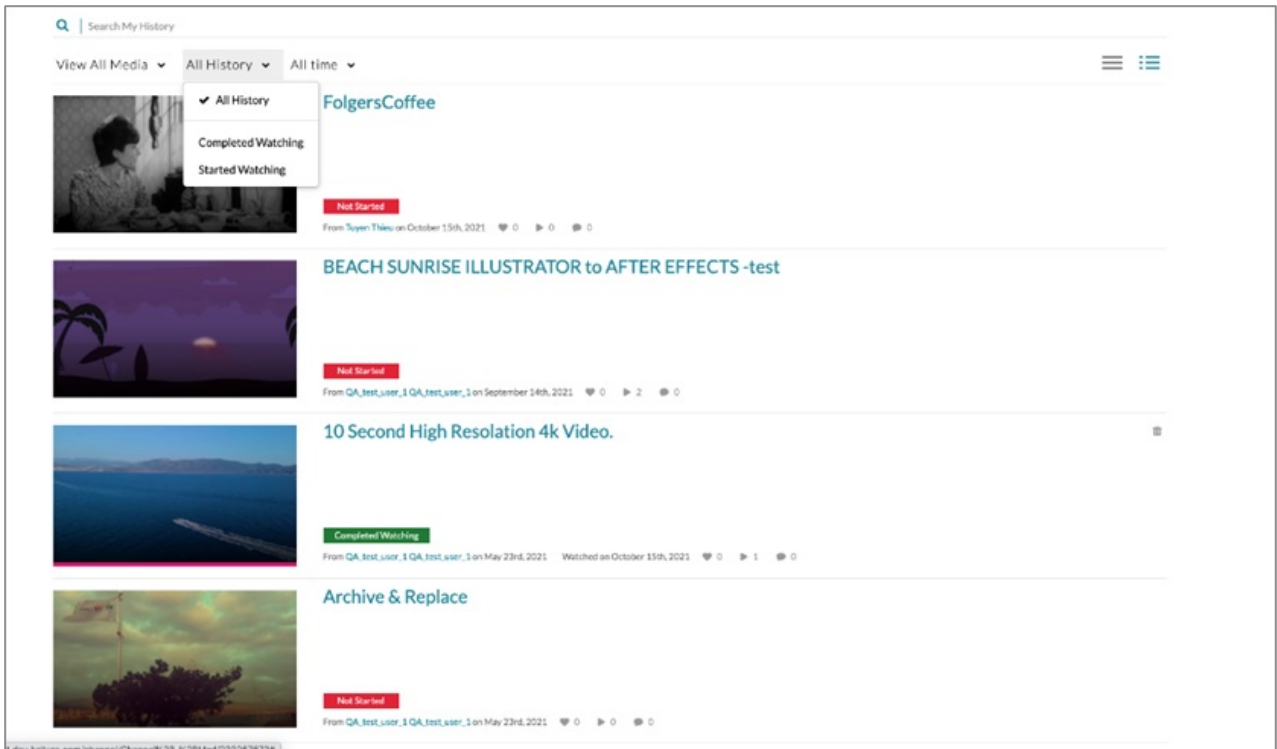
Search My History

View All Media All History All time

All History
Completed Watching
Started Watching

FolgersCoffee

Not Started
From Tuyen Thieu on October 15th, 2021 0 0 0

BEACH SUNRISE ILLUSTRATOR to AFTER EFFECTS -test

Not Started
From QA_test_user_1 QA_test_user_1 on September 14th, 2021 0 2 0

10 Second High Resolation 4k Video.

Completed Watching
From QA_test_user_1 QA_test_user_1 on May 23rd, 2021 Watched on October 15th, 2021 0 1 0

Archive & Replace

Not Started
From QA_test_user_1 QA_test_user_1 on May 23rd, 2021 0 0 0

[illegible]